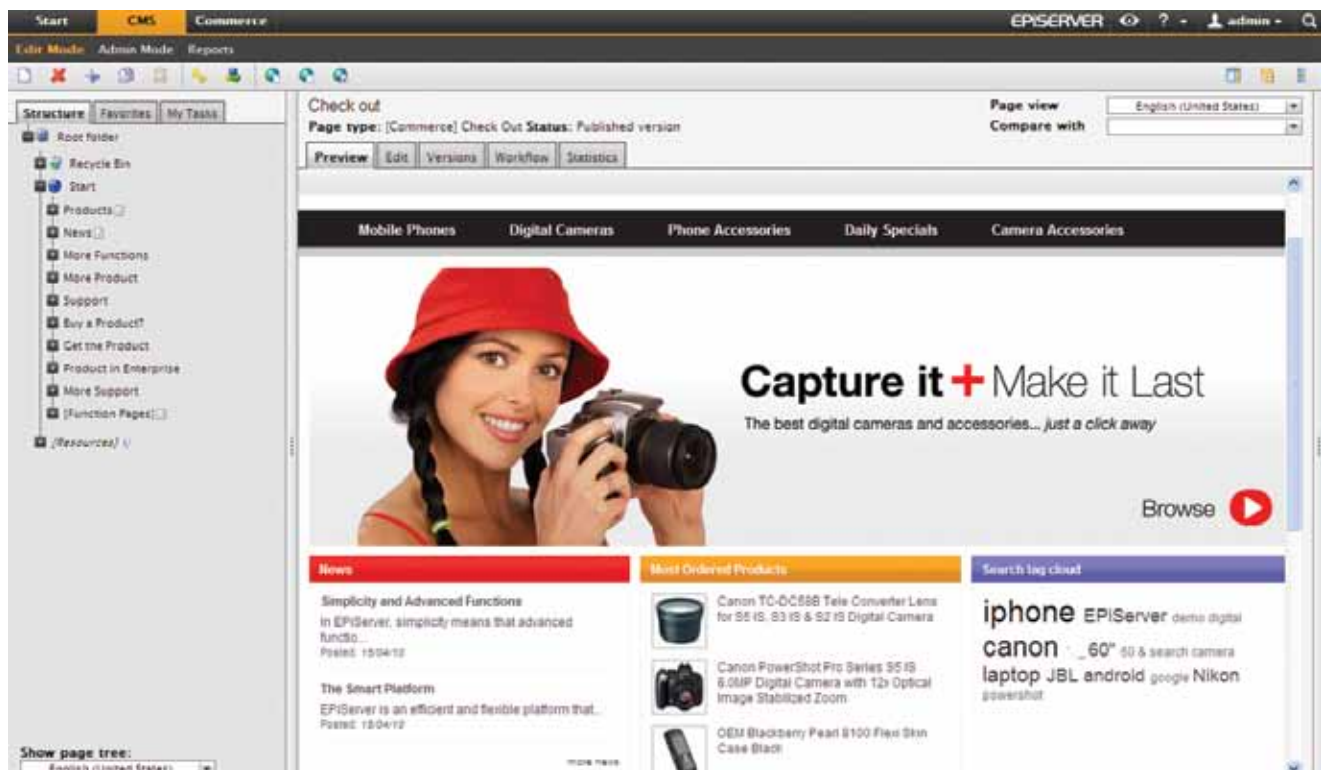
Start CMS Commerce

EPiSERVER ? admin

Edit Mode Admin Mode Reports

Structure Favorites My Tasks

Root folder
Recycle Bin
Start
Products
News
More Functions
More Product
Support
Buy a Product?
Get the Product
Product in Enterprise
More Support
[Function Pages]
[Resources]

Show page tree:
English (United States)

Check out
Page type: [Commerce] Check Out Status: Published version

Page view English (United States)
Compare with

Preview Edit Versions Workflow Statistics

Mobile Phones Digital Cameras Phone Accessories Daily Specials Camera Accessories

Capture it + Make it Last
The best digital cameras and accessories... just a click away

Browse

News

Simplicity and Advanced Functions
In EPiServer, simplicity means that advanced functio...
Posted: 15/04/12

The Smart Platform
EPiServer is an efficient and flexible platform that...
Posted: 15/04/12

more news

Most Ordered Products

Canon TC-DC58B Tele Converter Lens for S5 IS, S3 IS & S2 IS Digital Camera

Canon PowerShot Pro Series S5 IS 8.0MP Digital Camera with 12x Optical Image Stabilized Zoom

OEM Blackberry Pearl 8100 Flexi Skin Case Black

Search tag cloud

iphone EPiServer demo digital canon _ 60" 50 & search camera laptop JBL android google Nikon powershot